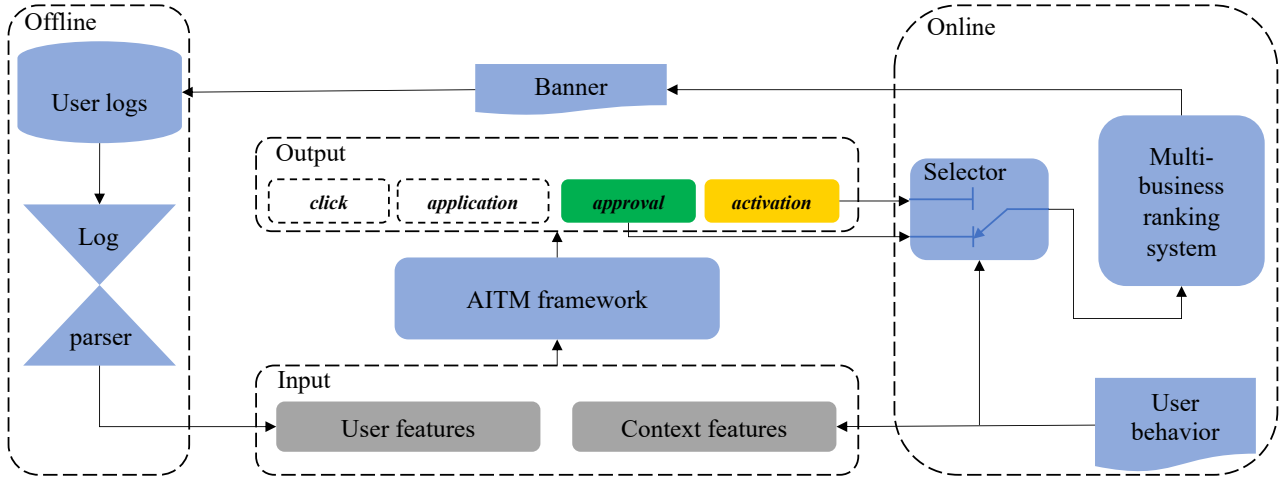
Offline

User logs

Log

parser

Banner

Output

click

application

approval

activation

AITM framework

Input

User features

Context features

Online

Selector

Multi-business ranking system

User behavior